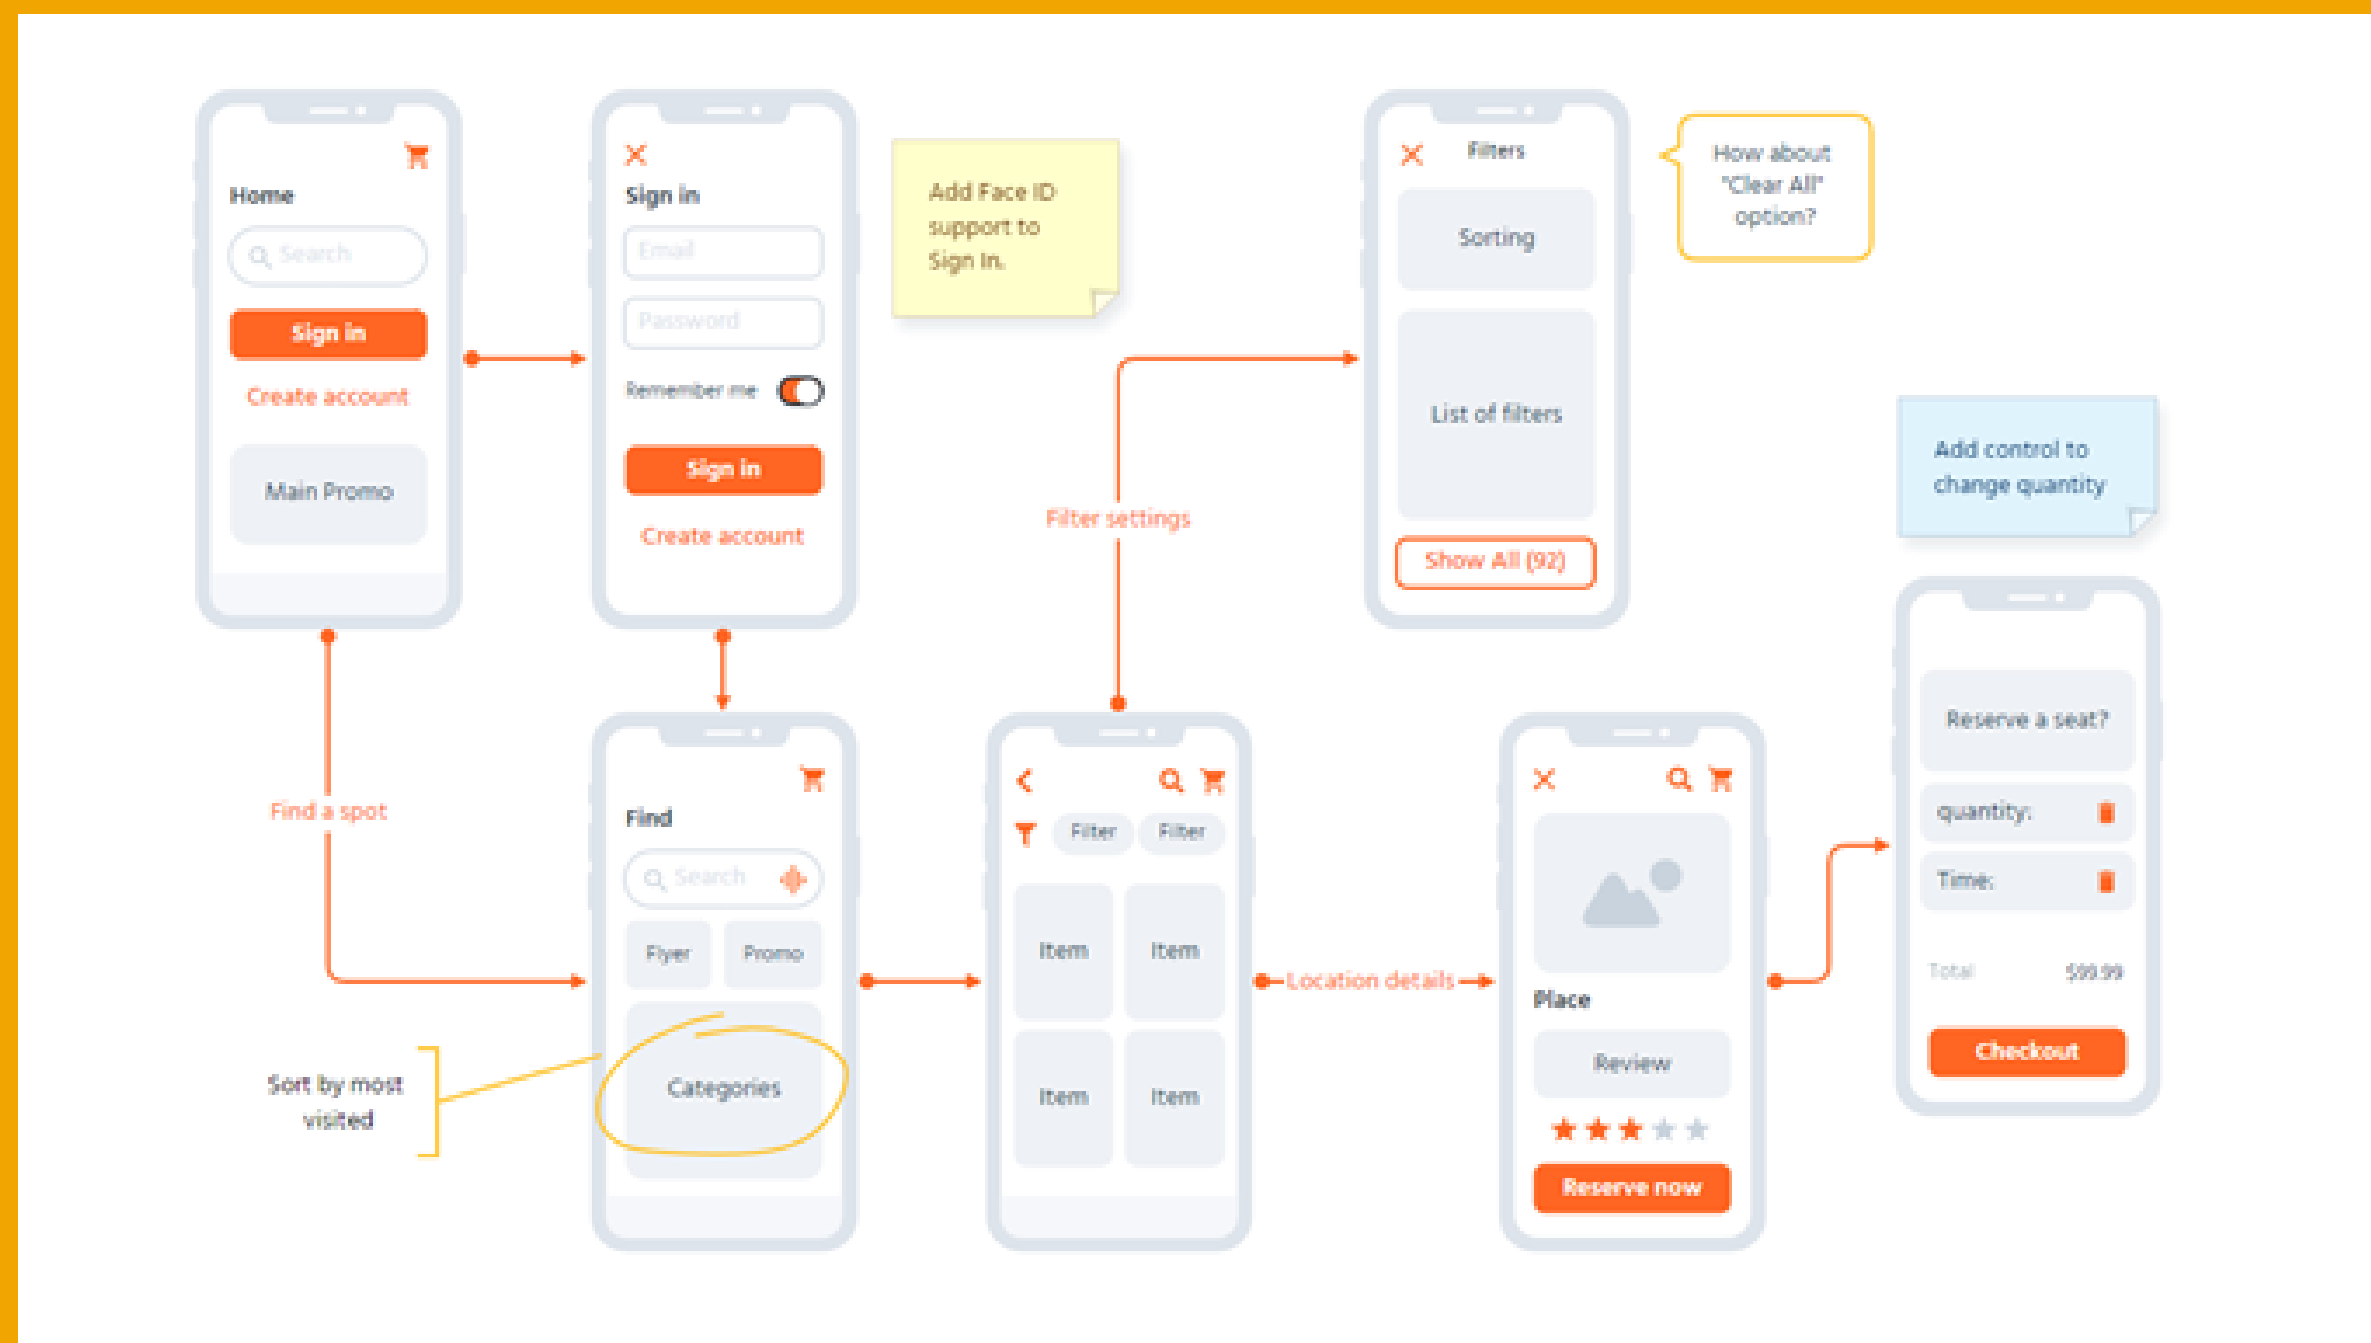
Home
Search
Sign in
Create account
Main Promo

Sign in
Email
Password
Remember me
Sign in
Create account

Add Face ID support to Sign In.

Filters
Sorting
List of filters
Show All (92)

How about 'Clear All' option?

Filter settings

Add control to change quantity

Find a spot

Find
Search
Flyer
Promo
Categories

Sort by most visited

Filter
Filter
Item
Item
Item
Item

Location details

Place
Review
Reserve now

Reserve a seat?
quantity:
Time:
Total
$99.99
Checkout